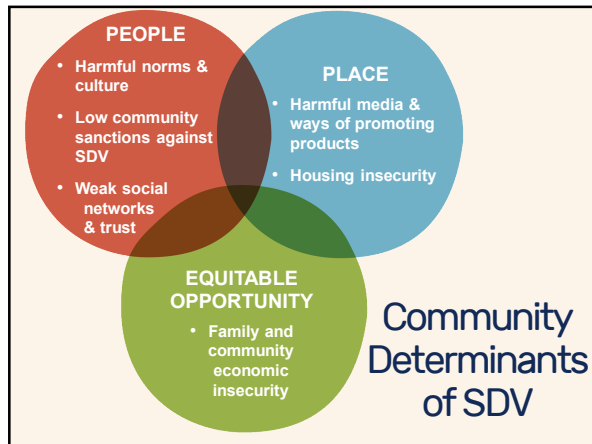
PEOPLE

- Harmful norms & culture
- Low community sanctions against SDV
- Weak social networks & trust

PLACE

- Harmful media & ways of promoting products
- Housing insecurity

EQUITABLE OPPORTUNITY

- Family and community economic insecurity

Community Determinants of SDV